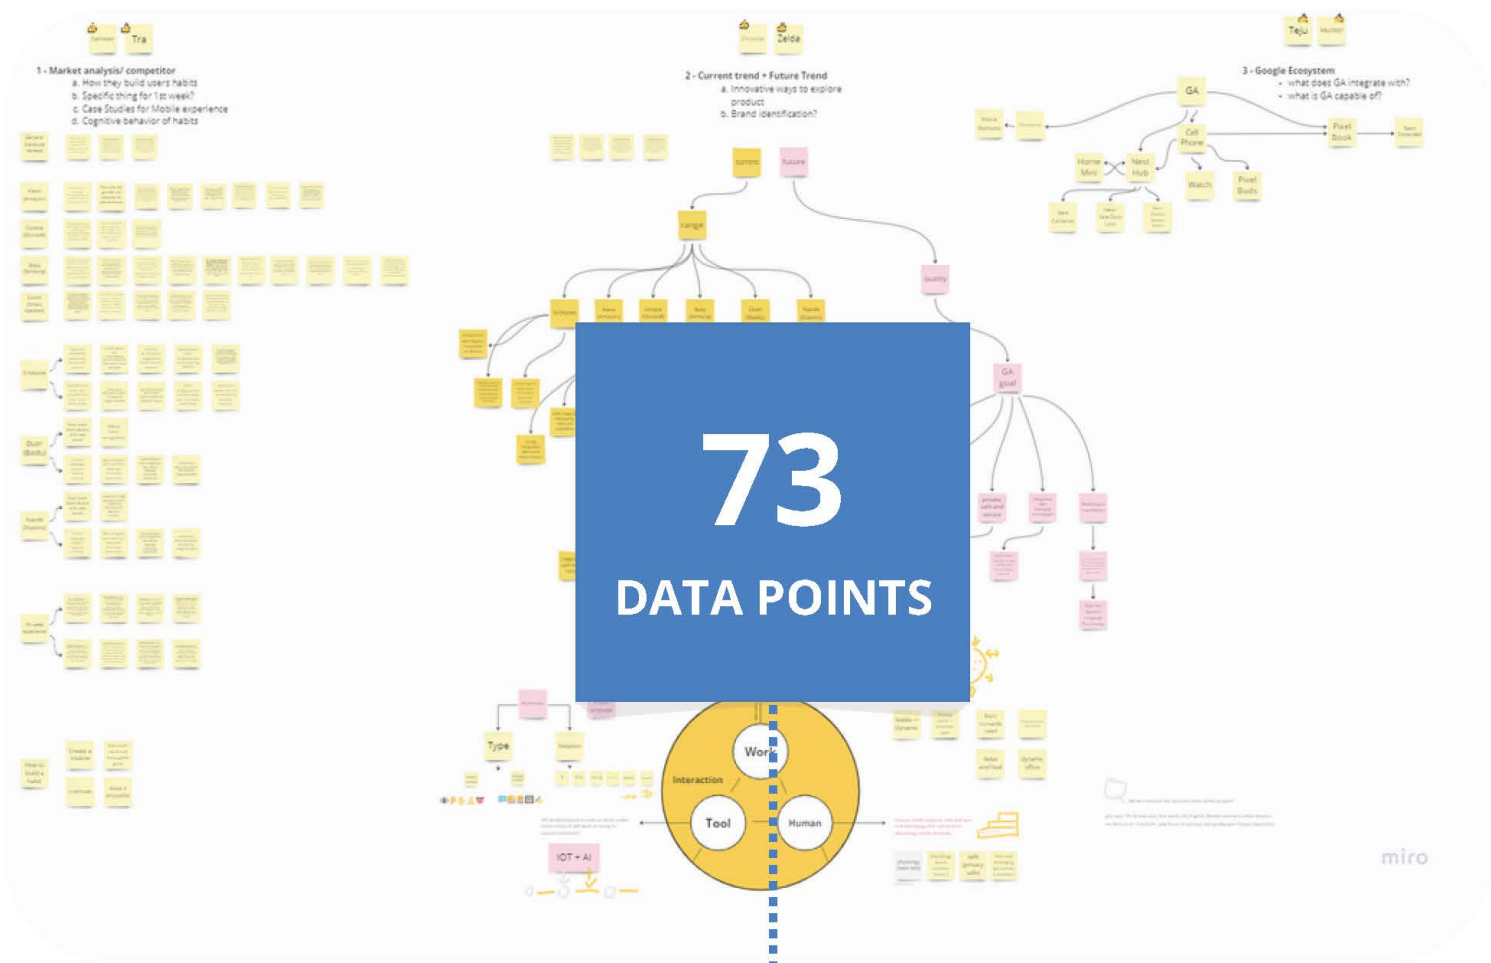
Tra

1 - Market analysis/ competitor
a. How they build users habits
b. Specific thing for 1st week?
c. Case Studies for Mobile experience
d. Cognitive behavior of habits

Zelda

2 - Current trend + Future Trend
a. Innovative ways to explore product
b. Brand identification?

Teju

3 - Google Ecosystem
• what does GA integrate with?
• what is GA capable of?

GA
Cell Phone
Pixel Book
Home Mini
Nest Hub
Watch
Pixel Buds

current
future
range
quality
GA goal

73
DATA POINTS

Type
Work
Interaction
Tool
Human
IOT + AI

miro